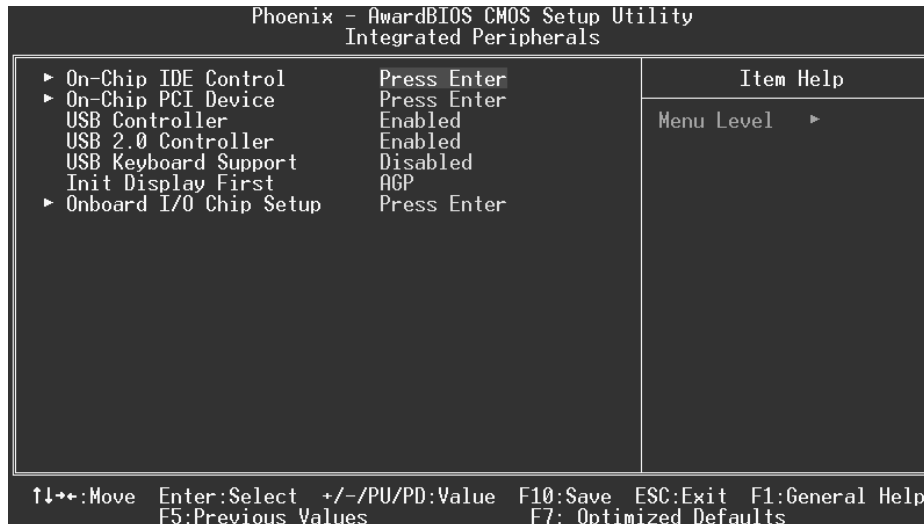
Phoenix - AwardBIOS CMOS Setup Utility
Integrated Peripherals

| | | Item Help |
|---|---|---|
| ► On-Chip IDE Control | Press Enter | Menu Level ► |
| ► On-Chip PCI Device | Press Enter | |
| USB Controller | Enabled | |
| USB 2.0 Controller | Enabled | |
| USB Keyboard Support | Disabled | |
| Init Display First | AGP | |
| ► Onboard I/O Chip Setup | Press Enter | |

↑↓→←:Move Enter:Select +/-/PU/PD:Value F10:Save ESC:Exit F1:General Help
F5:Previous Values F7: Optimized Defaults